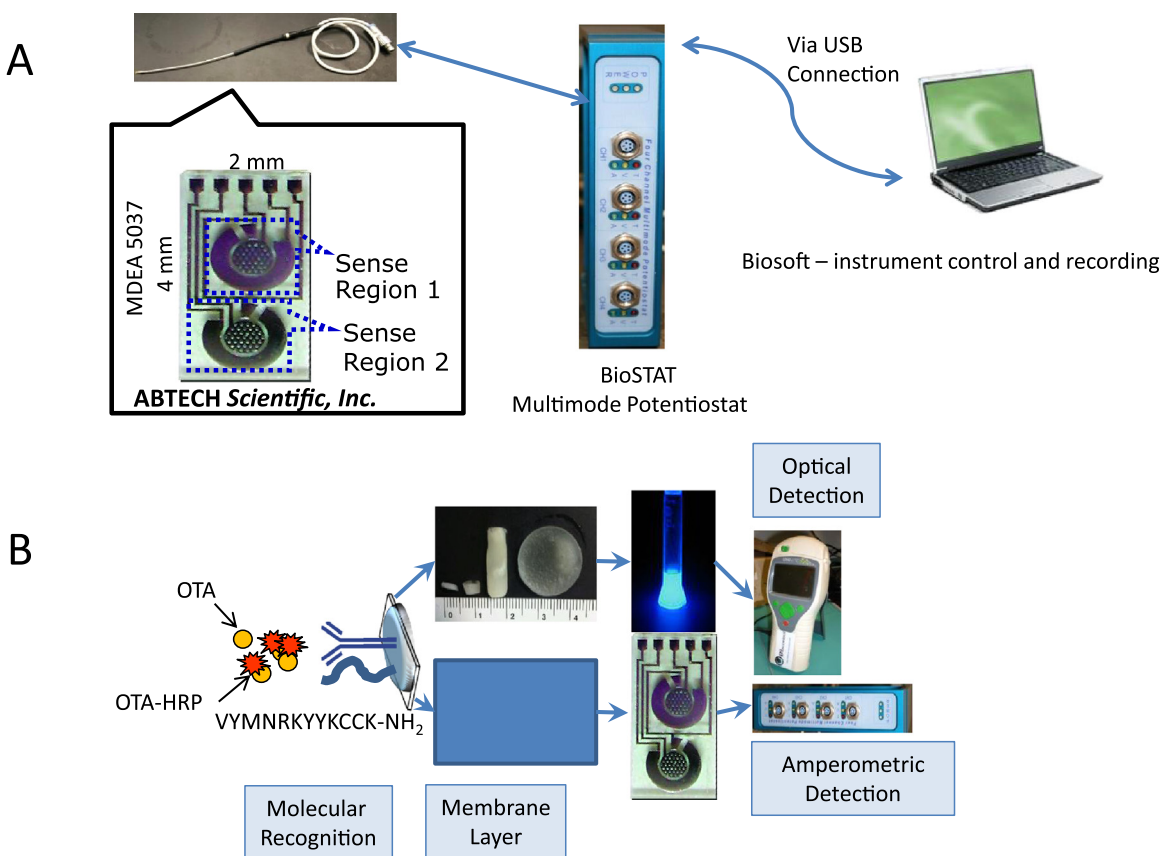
A

2 mm

MDEA 5037

4 mm

Sense Region 1

Sense Region 2

ABTECH *Scientific, Inc.*

Four Channel Multimode Potentiostat

BioSTAT
Multimode Potentiostat

Via USB Connection

Biosoft – instrument control and recording

B

OTA

OTA-HRP

VYMNRKYYKCCK-$NH_2$

0 1 2 3 4

Optical Detection

Amperometric Detection

Molecular Recognition

Membrane Layer